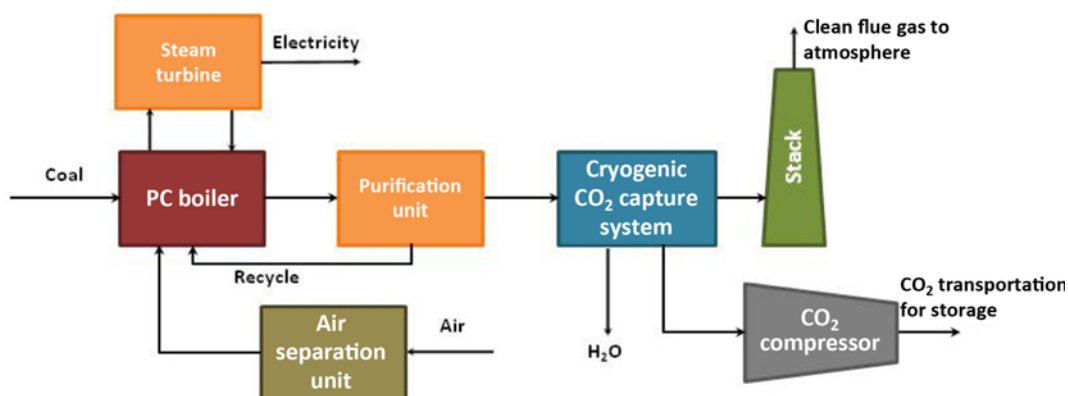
Steam turbine

Electricity

Clean flue gas to atmosphere

Coal

PC boiler

Purification unit

Cryogenic $CO_2$ capture system

Stack

Recycle

Air separation unit

Air

$H_2O$

$CO_2$ compressor

$CO_2$ transportation for storage